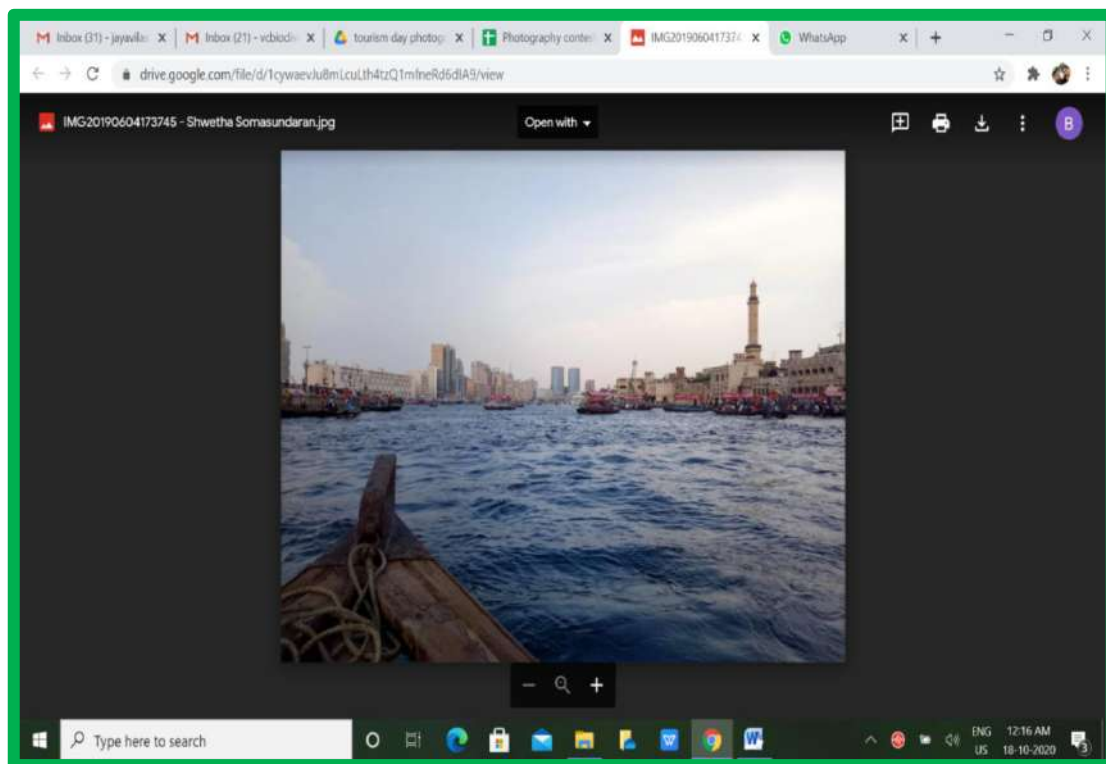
M Inbox (31) - jayavila: X
M Inbox (21) - vcbiod: X
tourism day photog X
Photography conte X
IMG201906041737 X
WhatsApp X
+

drive.google.com/file/d/1cywaevJu8mLcuLth4tzQ1mfneRd6dIA9/view

IMG20190604173745 - Shwetha Somasundaran.jpg

Open with

B

Type here to search

ENG US
12:16 AM 18-10-2020
3